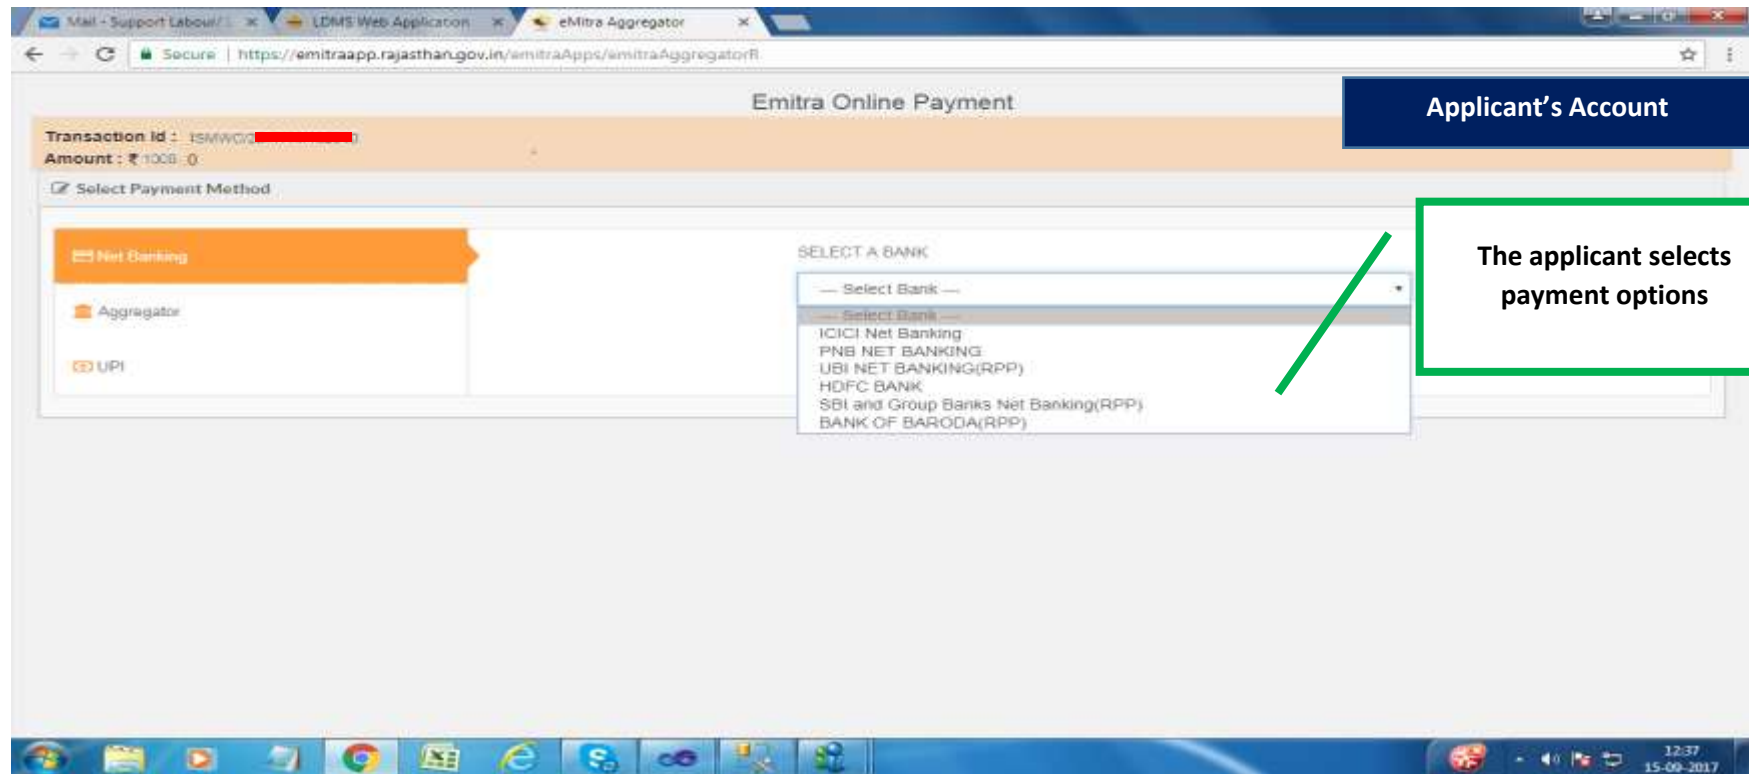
Mail - Support Labour/ ×
LDMS Web Application ×
eMitra Aggregator ×

Secure | https://emitraapp.rajasthan.gov.in/emitraApps/emitraAggregatorR

Emitra Online Payment

Applicant's Account

Transaction Id : ISMWC/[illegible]
Amount : ₹ 1000 .0

Select Payment Method

Net Banking
Aggregator
UPI

SELECT A BANK
— Select Bank —
— Select Bank —
ICICI Net Banking
PNB NET BANKING
UBI NET BANKING(RPP)
HDFC BANK
SBI and Group Banks Net Banking(RPP)
BANK OF BARODA(RPP)

The applicant selects payment options

12:37
15-09-2017